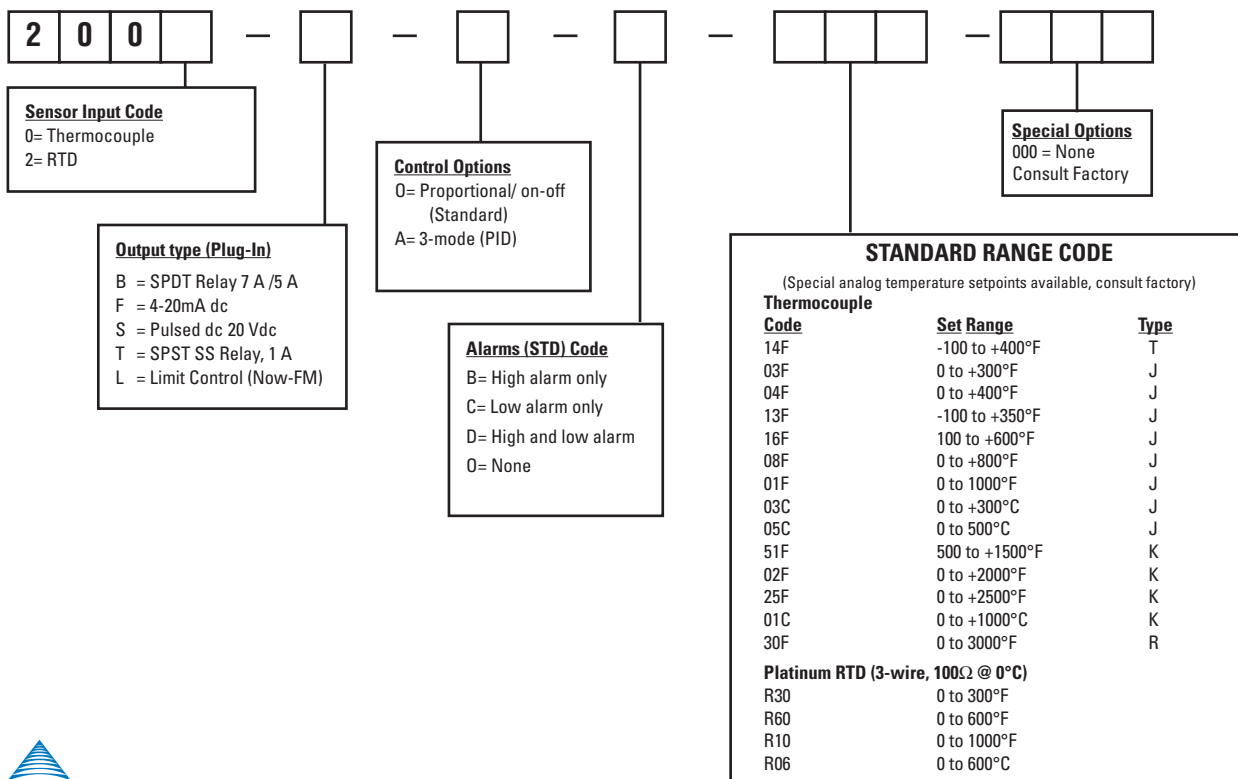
2 0 0 — — — — —

**Sensor Input Code**
0= Thermocouple
2= RTD

**Output type (Plug-In)**
B = SPDT Relay 7 A /5 A
F = 4-20mA dc
S = Pulsed dc 20 Vdc
T = SPST SS Relay, 1 A
L = Limit Control (Now-FM)

**Control Options**
O= Proportional/ on-off (Standard)
A= 3-mode (PID)

**Alarms (STD) Code**
B= High alarm only
C= Low alarm only
D= High and low alarm
O= None

**Special Options**
000 = None
Consult Factory

**STANDARD RANGE CODE**
(Special analog temperature setpoints available, consult factory)

**Thermocouple**

| Code | Set Range | Type |
|---|---|---|
| 14F | -100 to +400°F | T |
| 03F | 0 to +300°F | J |
| 04F | 0 to +400°F | J |
| 13F | -100 to +350°F | J |
| 16F | 100 to +600°F | J |
| 08F | 0 to +800°F | J |
| 01F | 0 to 1000°F | J |
| 03C | 0 to +300°C | J |
| 05C | 0 to 500°C | J |
| 51F | 500 to +1500°F | K |
| 02F | 0 to +2000°F | K |
| 25F | 0 to +2500°F | K |
| 01C | 0 to +1000°C | K |
| 30F | 0 to 3000°F | R |

**Platinum RTD (3-wire, 100$\Omega$ @ 0°C)**

| | |
|---|---|
| R30 | 0 to 300°F |
| R60 | 0 to 600°F |
| R10 | 0 to 1000°F |
| R06 | 0 to 600°C |